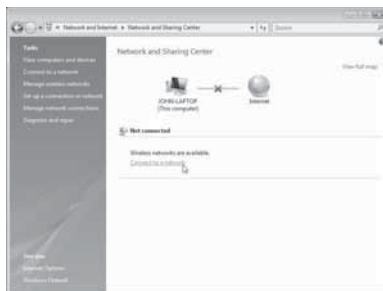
« Network and Internet ▸ Network and Sharing Center

Search

Tasks

View computers and devices

Connect to a network

Manage wireless networks

Set up a connection or network

Manage network connections

Diagnose and repair

Network and Sharing Center

View full map

JOHN-LAPTOP (This computer)

Internet

Not connected

Wireless networks are available.

Connect to a network

See also

Internet Options

Windows Firewall